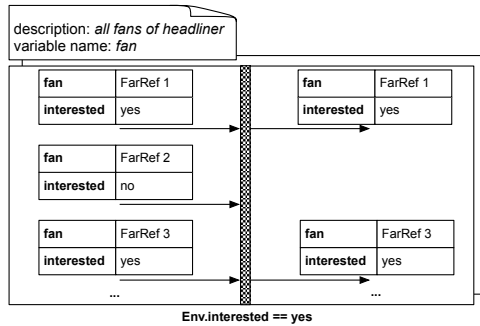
description: *all fans of headliner*
variable name: *fan*

| **fan** | FarRef 1 |
|---|---|
| **interested** | yes |

| **fan** | FarRef 2 |
|---|---|
| **interested** | no |

| **fan** | FarRef 3 |
|---|---|
| **interested** | yes |

...

| **fan** | FarRef 1 |
|---|---|
| **interested** | yes |

| **fan** | FarRef 3 |
|---|---|
| **interested** | yes |

...

**Env.interested == yes**